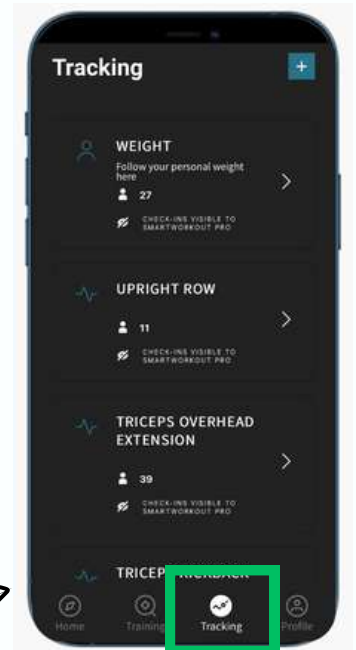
Tracking

+

WEIGHT
Follow your personal weight here
27
CHECK-INS VISIBLE TO SMARTWORKOUT PRO

UPRIGHT ROW
11
CHECK-INS VISIBLE TO SMARTWORKOUT PRO

TRICEPS OVERHEAD EXTENSION
39
CHECK-INS VISIBLE TO SMARTWORKOUT PRO

TRICEP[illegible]

Home
Training
Tracking
Profile